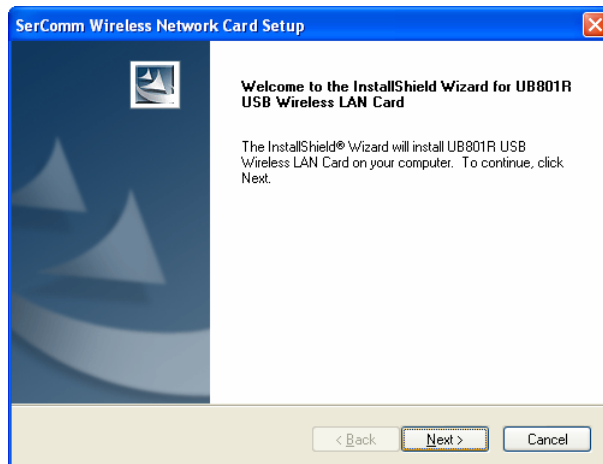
SerComm Wireless Network Card Setup

Welcome to the InstallShield Wizard for UB801R USB Wireless LAN Card

The InstallShield® Wizard will install UB801R USB Wireless LAN Card on your computer. To continue, click Next.

< Back

Next >

Cancel